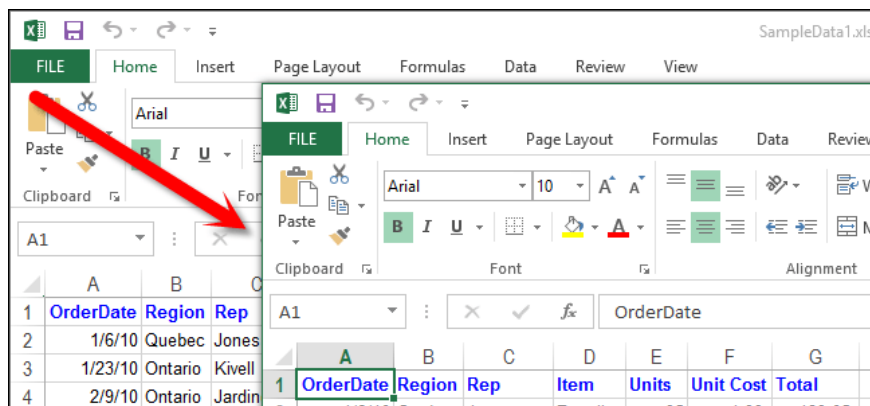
SampleData1.xls

FILE Home Insert Page Layout Formulas Data Review View

Paste
Clipboard
Arial
B I U
Fo
A1

| | A | B | C |
|---|---|---|---|
| 1 | OrderDate | Region | Rep |
| 2 | 1/6/10 | Quebec | Jones |
| 3 | 1/23/10 | Ontario | Kivell |
| 4 | 2/9/10 | Ontario | Jardin |

FILE Home Insert Page Layout Formulas Data Review

Paste
Clipboard
Arial 10 A A
B I U
Font
Alignment
W
M
A1
$f_x$ OrderDate

| | A | B | C | D | E | F | G |
|---|---|---|---|---|---|---|---|
| 1 | OrderDate | Region | Rep | Item | Units | Unit Cost | Total |